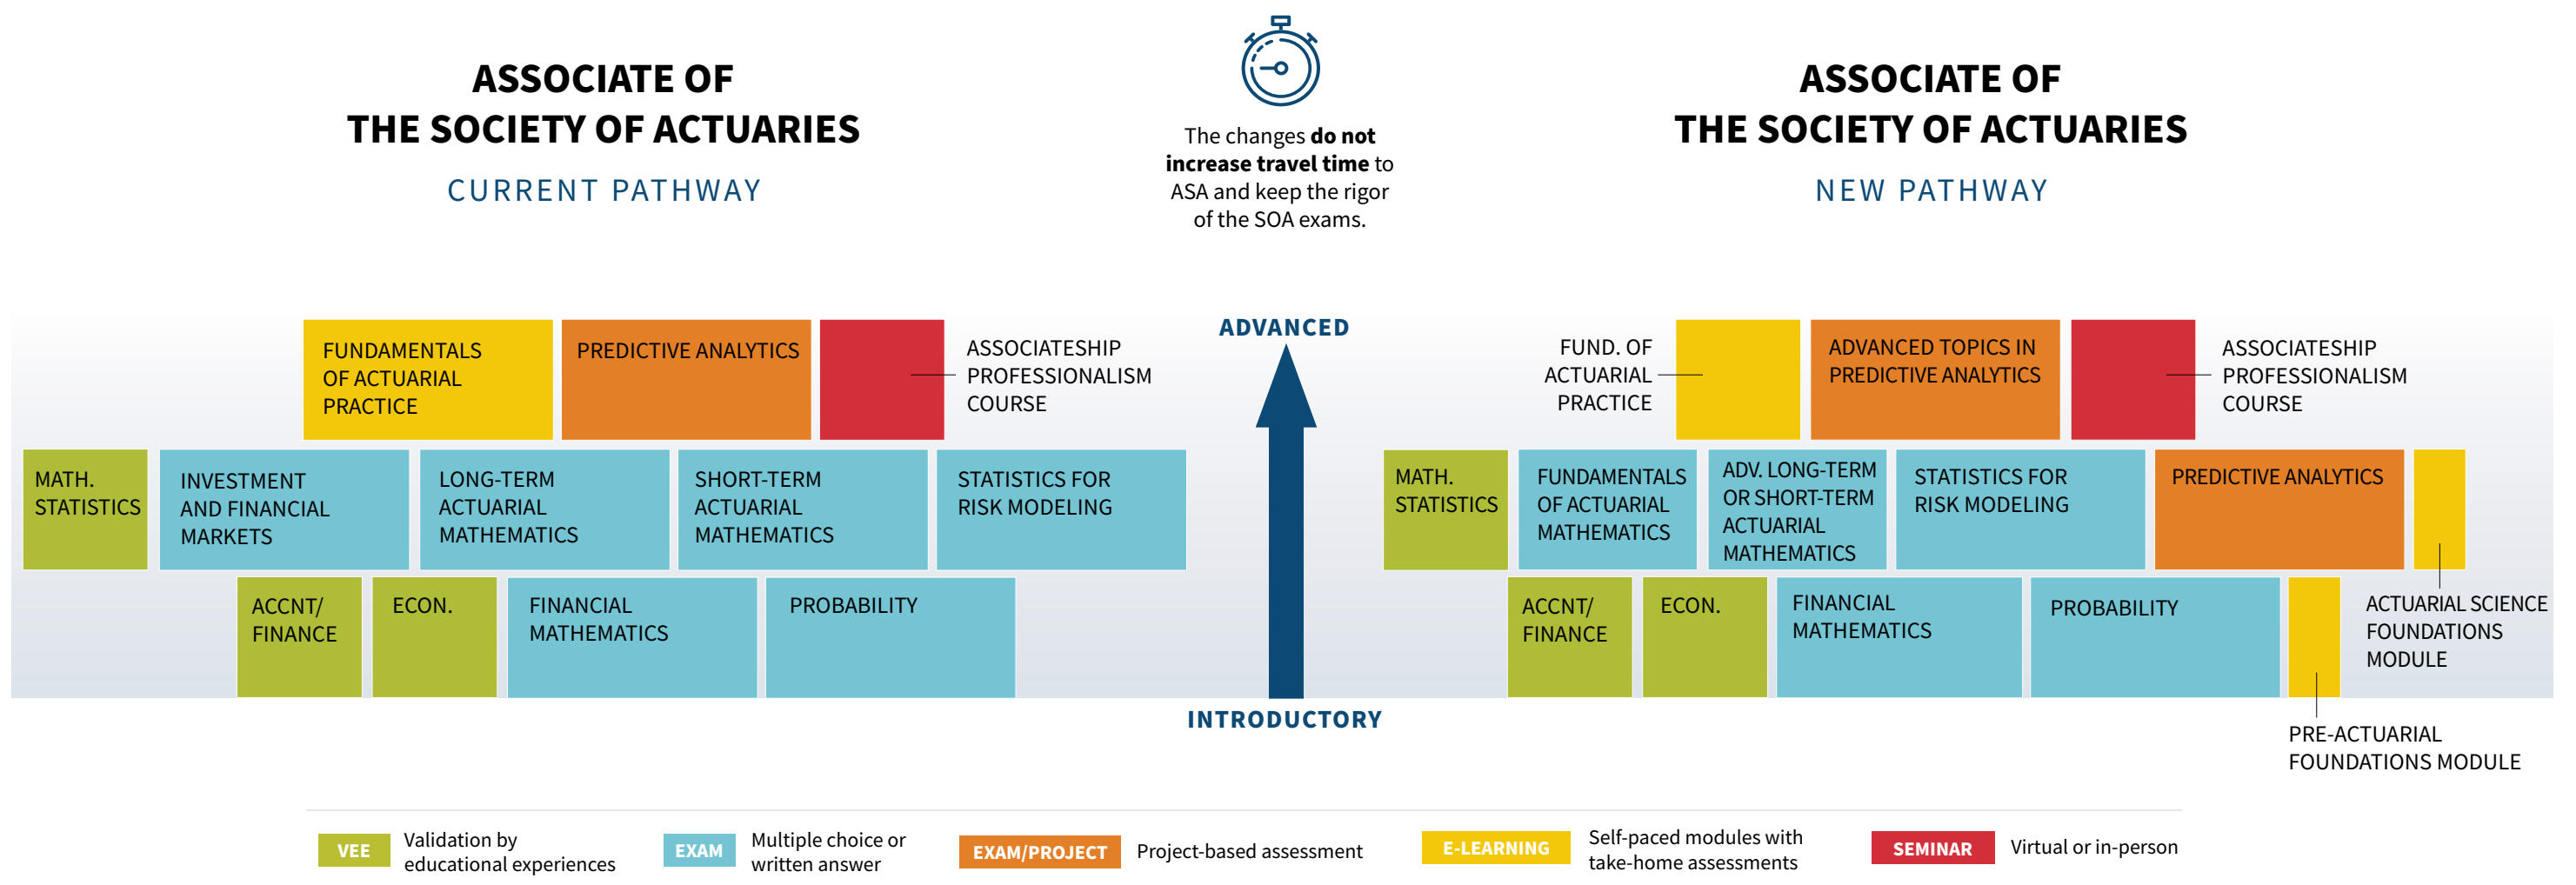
ASSOCIATE OF THE SOCIETY OF ACTUARIES

CURRENT PATHWAY

The changes **do not increase travel time** to ASA and keep the rigor of the SOA exams.

ASSOCIATE OF THE SOCIETY OF ACTUARIES

NEW PATHWAY

ADVANCED

FUNDAMENTALS OF ACTUARIAL PRACTICE

PREDICTIVE ANALYTICS

ASSOCIATESHIP PROFESSIONALISM COURSE

MATH. STATISTICS

INVESTMENT AND FINANCIAL MARKETS

LONG-TERM ACTUARIAL MATHEMATICS

SHORT-TERM ACTUARIAL MATHEMATICS

STATISTICS FOR RISK MODELING

ACCNT/ FINANCE

ECON.

FINANCIAL MATHEMATICS

PROBABILITY

FUND. OF ACTUARIAL PRACTICE

ADVANCED TOPICS IN PREDICTIVE ANALYTICS

ASSOCIATESHIP PROFESSIONALISM COURSE

MATH. STATISTICS

FUNDAMENTALS OF ACTUARIAL MATHEMATICS

ADV. LONG-TERM OR SHORT-TERM ACTUARIAL MATHEMATICS

STATISTICS FOR RISK MODELING

PREDICTIVE ANALYTICS

ACCNT/ FINANCE

ECON.

FINANCIAL MATHEMATICS

PROBABILITY

ACTUARIAL SCIENCE FOUNDATIONS MODULE

PRE-ACTUARIAL FOUNDATIONS MODULE

INTRODUCTORY

VEE Validation by educational experiences

EXAM Multiple choice or written answer

EXAM/PROJECT Project-based assessment

E-LEARNING Self-paced modules with take-home assessments

SEMINAR Virtual or in-person